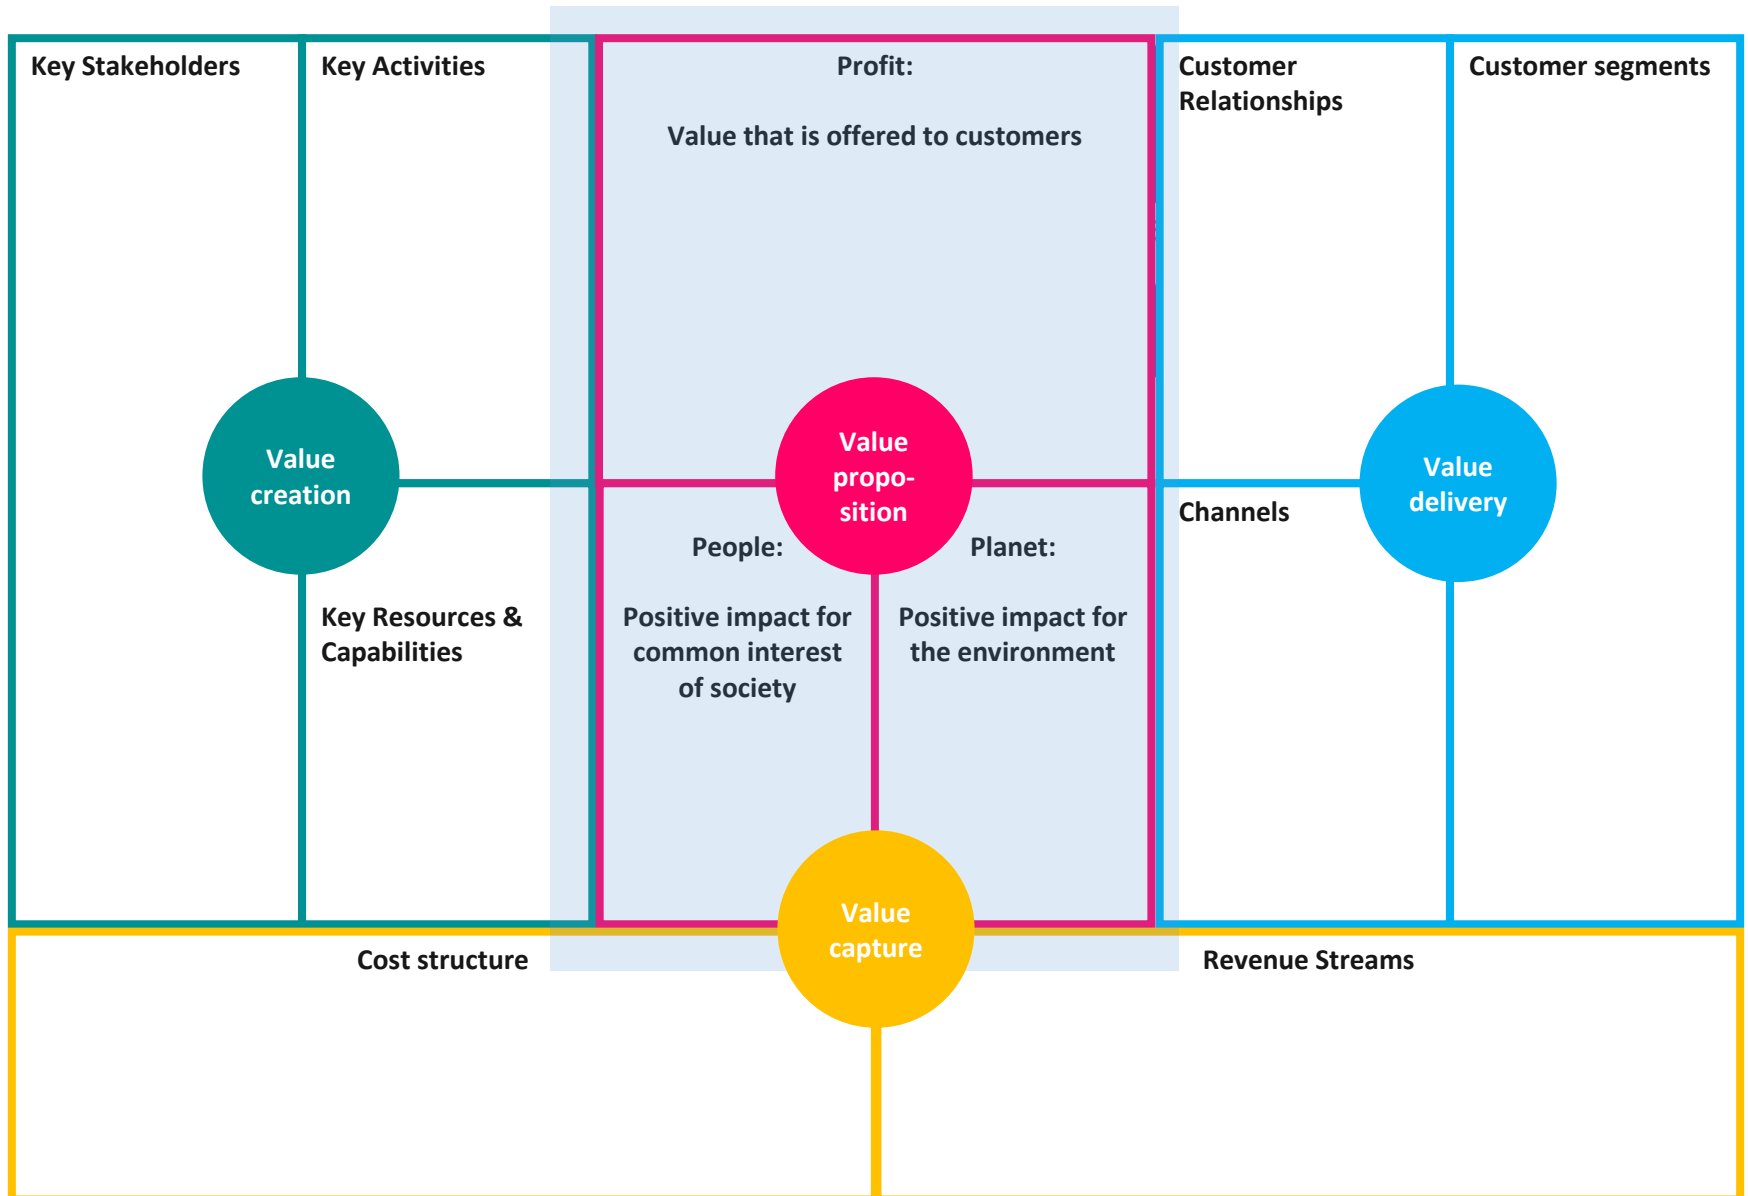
Key Stakeholders

Key Activities

Profit:

Value that is offered to customers

Customer Relationships

Customer segments

Value creation

Value propo-sition

Value delivery

Channels

People:

Positive impact for common interest of society

Planet:

Positive impact for the environment

Key Resources & Capabilities

Value capture

Cost structure

Revenue Streams